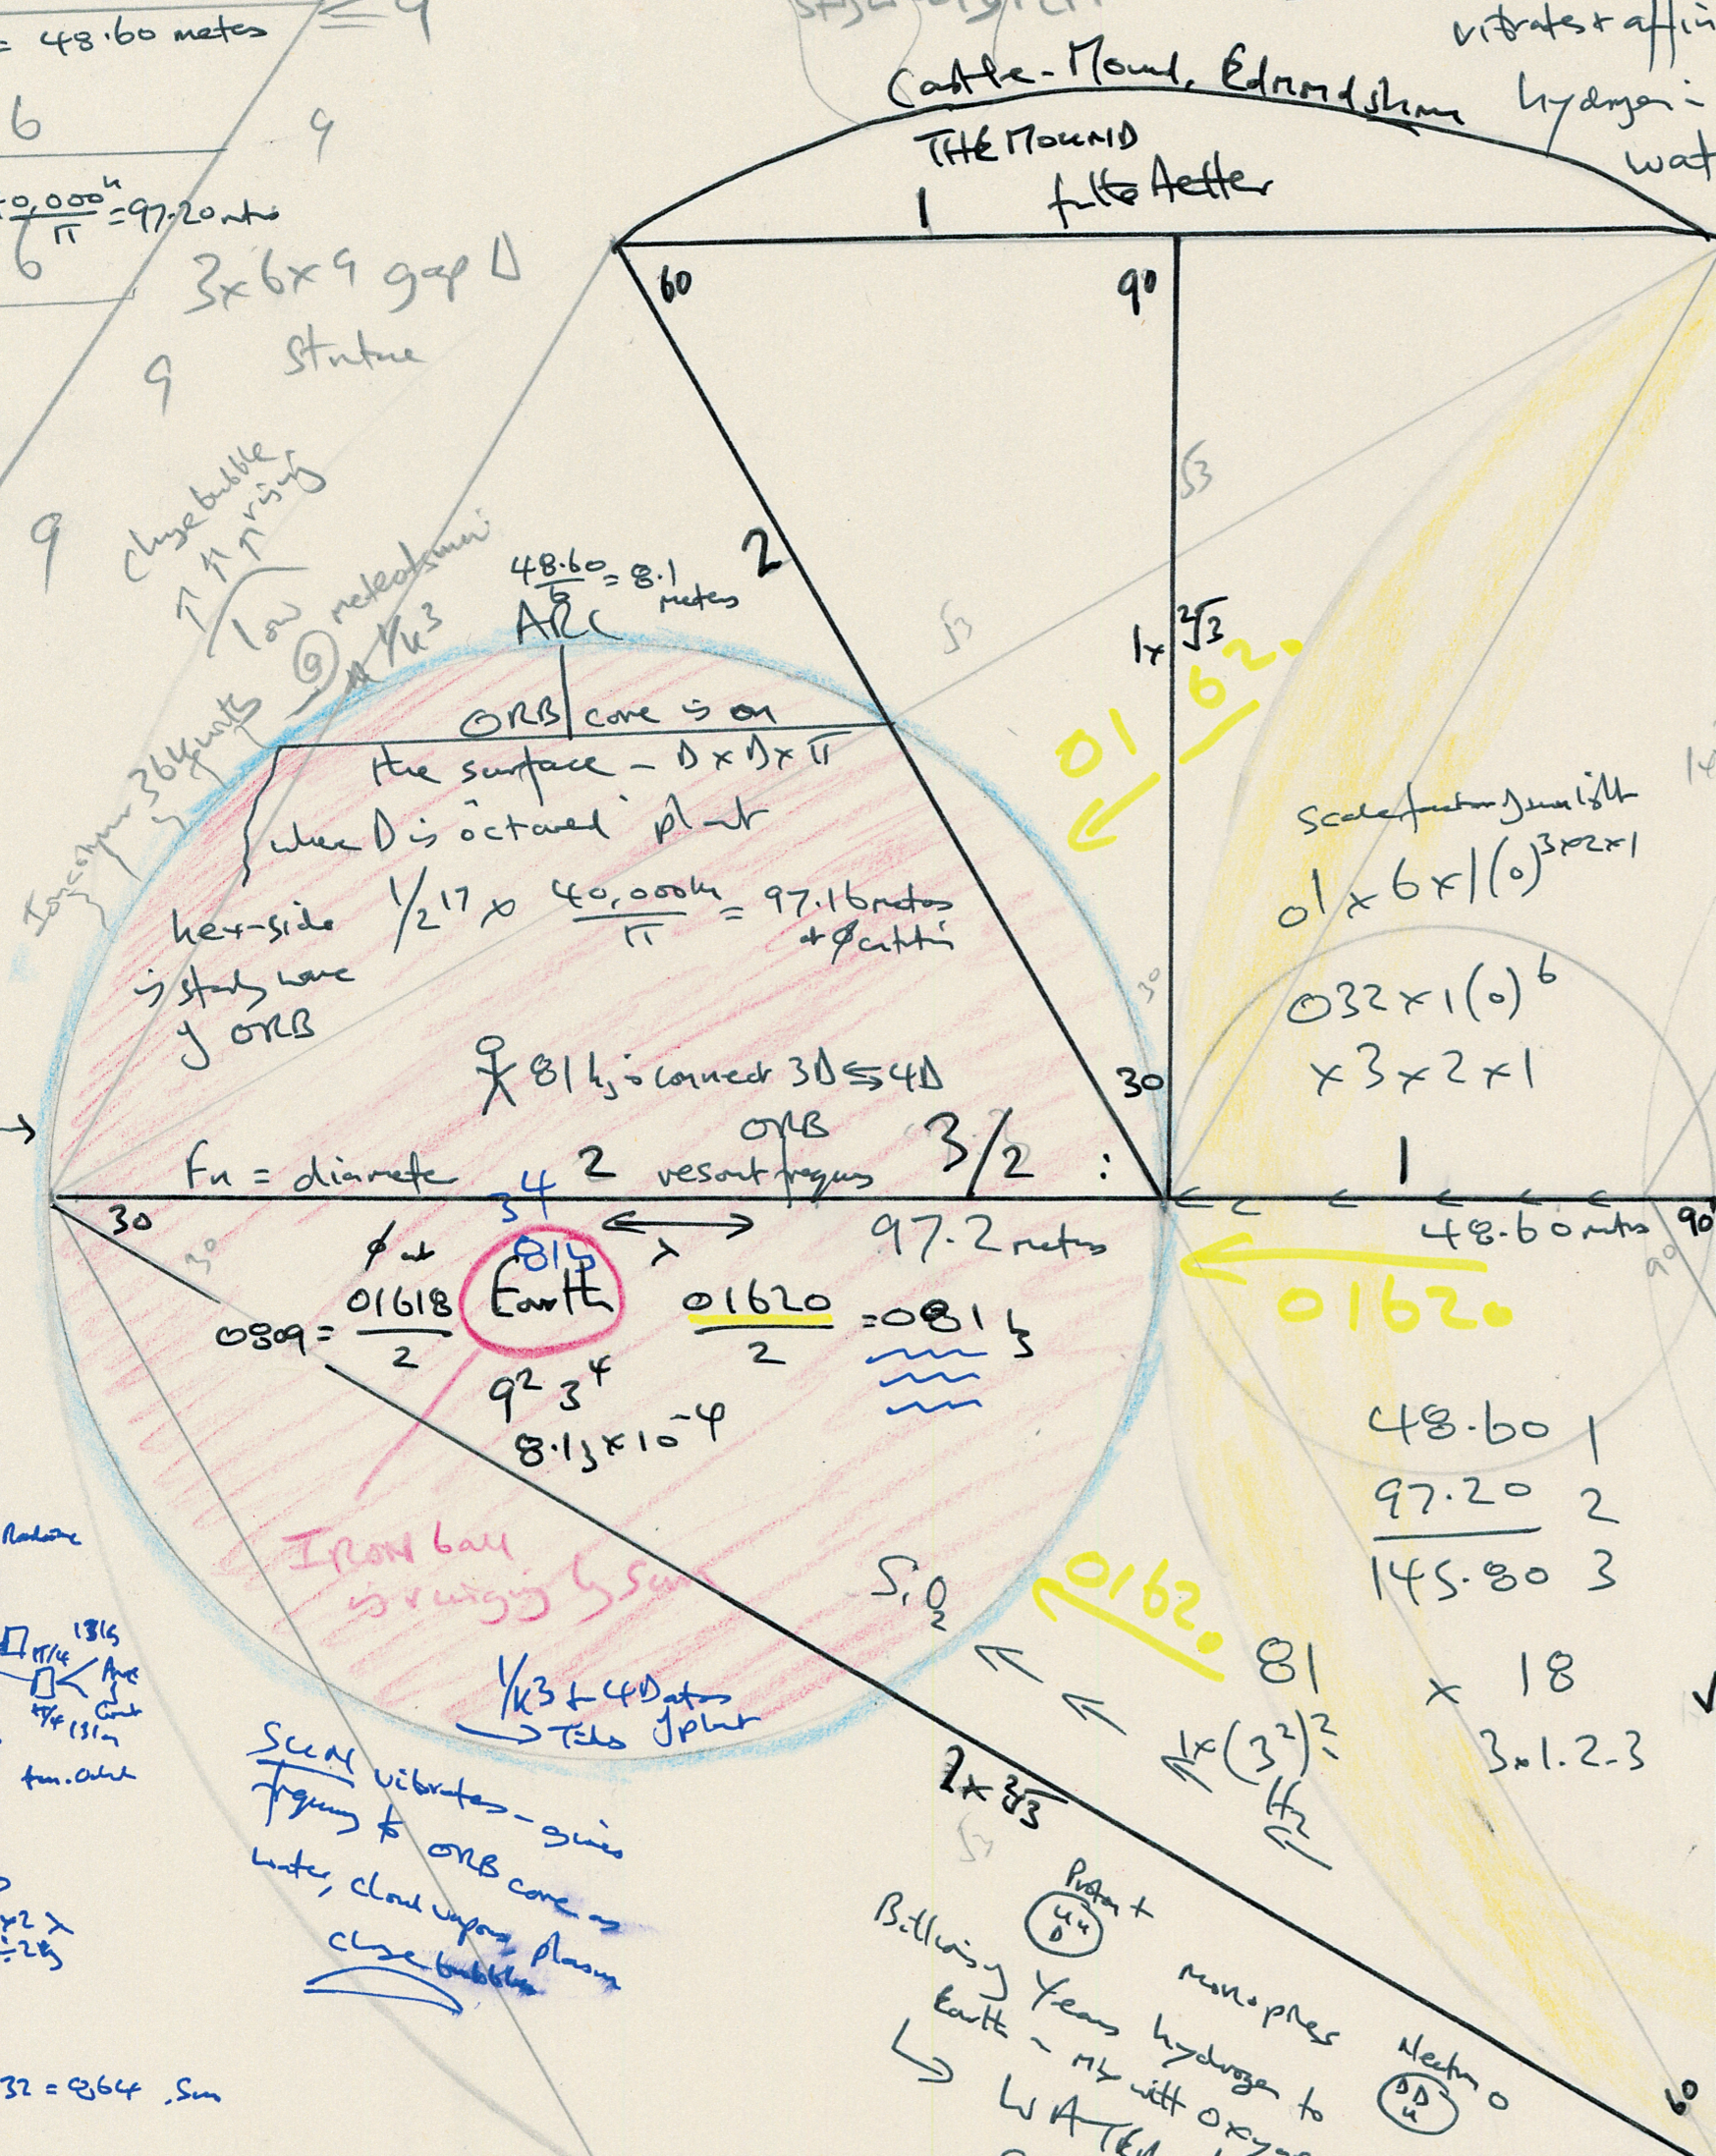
= 48.60 metres

6

9

9

$\frac{40,000k}{6\pi}$ = 97.20 metres

3x6x9 gap Δ

9 Structure

9 charge bubble ↑ ↑ ↑ rising

1 low meltdown

(9) $1/k^3$

Castle-Mound, Edmondsham

THE MOUND

1 feels Aether

vibrates + affi hydrogen - wat

60

90

$\sqrt{3}$

2

$\frac{48.60}{6}$ = 8.1 metres

ARC

$1 \times \sqrt[2]{3}$

0162

01

ORB core is on the surface - D x D x π where D is octaval plate

Io 364 quarts

hex-side is standing wave of ORB

$1/2^{17} \times \frac{40,000k}{\pi}$ = 97.1 metres + φ cubits

Scale factor from 1 bit

$01 \times 6 \times 1(0)^{3 \times 2 \times 1}$

$032 \times 1(0)^6$

$\times 3 \times 2 \times 1$

81 kg is connect 3D ≤ 4D

30

Fn = diameter 2 ORB resonant frequency 3/2 :

1

34

30

48.60 metres 90

φ at

814

97.2 metres

0809 = $\frac{01618}{2}$ Earth $\frac{01620}{2}$ = 081 kg

0162

$9^2 3^4$

$8.1 \times 10^{-4}$

48.60 1

97.20 2

145.80 3

Radiate

Iron ball swiggly sun

$SiO_2$

0162

81 x 18

$\pi/4$ 18 kg

Anger

Grab

$\pi/4$ 131m

fun. deduct

$1/k^3 + 4D$ dates Tides J plate

$\times (3^2)^2$

3 x 1.2.3

Hz

SUN vibrates - gives frequency to ORB core as water, cloud vapour, plasma charge bubbles

$2 \times \sqrt[3]{3}$

Proton + (4 4 D)

Monopoles

Neutron (3 D 4)

Billowing Years hydrogen to Earth - mix with oxygen

WATER

2 x = 28

32 = 0364 Sun

60